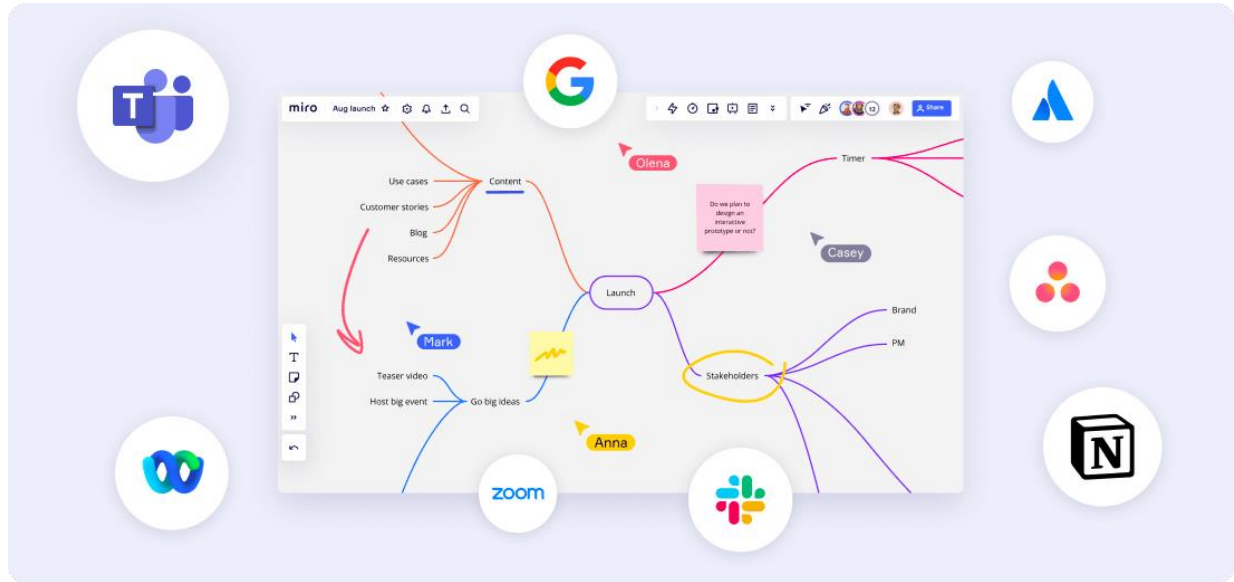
miro Aug launch

12 Share

Olena

Content

Use cases

Customer stories

Blog

Resources

Timer

Do we plan to design an interactive prototype or not?

Casey

Launch

Brand

PM

Mark

Stakeholders

Teaser video

Host big event

Go big ideas

Anna

T

zoom

N